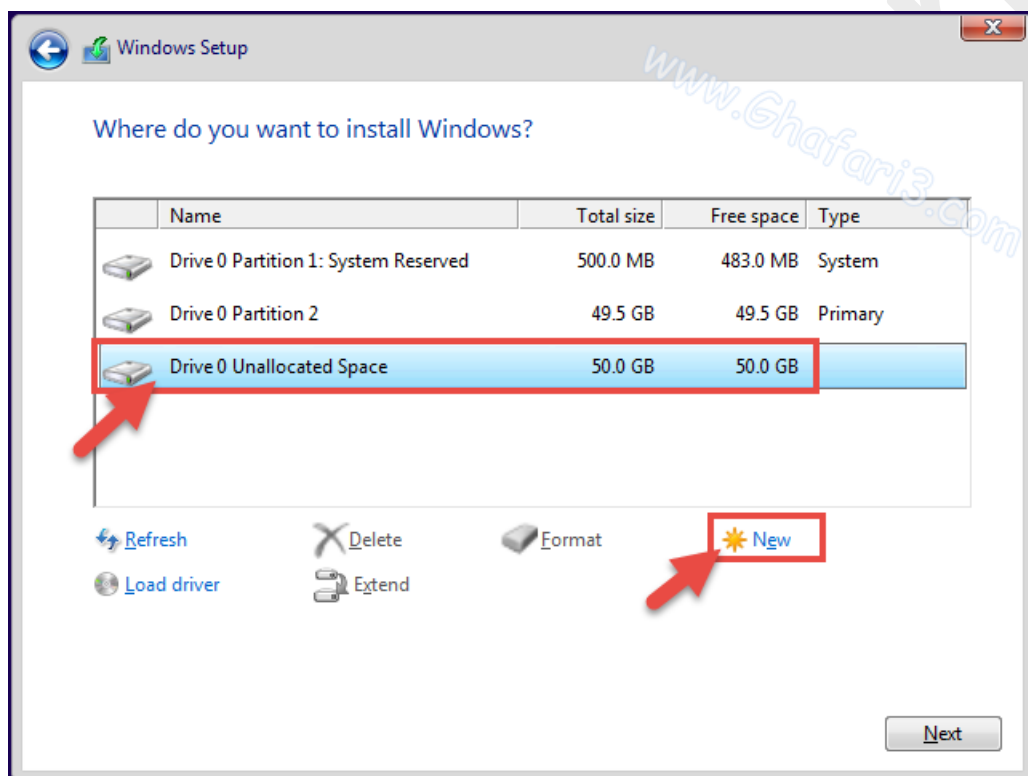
Windows Setup

www.Ghafari3.com

Where do you want to install Windows?

| Name | Total size | Free space | Type |
|---|---|---|---|
| Drive 0 Partition 1: System Reserved | 500.0 MB | 483.0 MB | System |
| Drive 0 Partition 2 | 49.5 GB | 49.5 GB | Primary |
| Drive 0 Unallocated Space | 50.0 GB | 50.0 GB | |

Refresh
Delete
Format
New
Load driver
Extend

Next